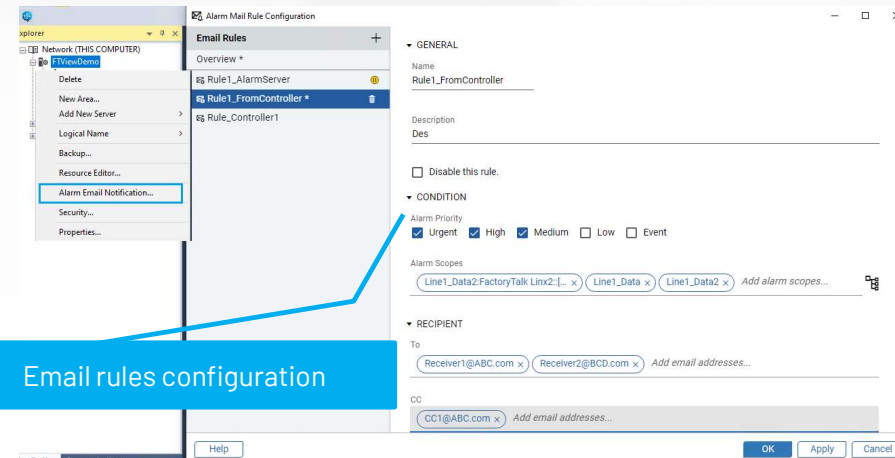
xplorer
Network (THIS COMPUTER)
FTViewDemo
Delete
New Area...
Add New Server
Logical Name
Backup...
Resource Editor...
Alarm Email Notification...
Security...
Properties...

Alarm Mail Rule Configuration

Email Rules +
Overview *
Rule1_AlarmServer
Rule1_FromController *
Rule_Controller1

GENERAL
Name
Rule1_FromController

Description
Des

Disable this rule.

CONDITION
Alarm Priority
Urgent High Medium Low Event

Alarm Scopes
Line1_Data2:FactoryTalk Linx2::[... × Line1_Data × Line1_Data2 × Add alarm scopes...

RECIPIENT
To
Receiver1@ABC.com × Receiver2@BCD.com × Add email addresses...

CC
CC1@ABC.com × Add email addresses...

Email rules configuration

Help
OK Apply Cancel